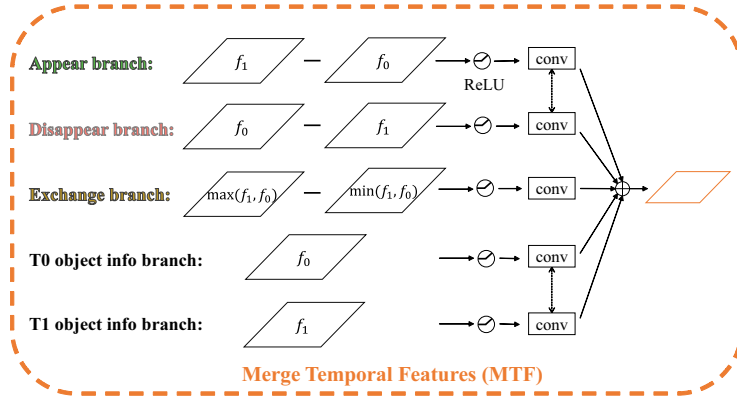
Appear branch: $f_1$ — $f_0$ ReLU conv

Disappear branch: $f_0$ — $f_1$ conv

Exchange branch: $\max(f_1, f_0)$ — $\min(f_1, f_0)$ conv

T0 object info branch: $f_0$ conv

T1 object info branch: $f_1$ conv

Merge Temporal Features (MTF)